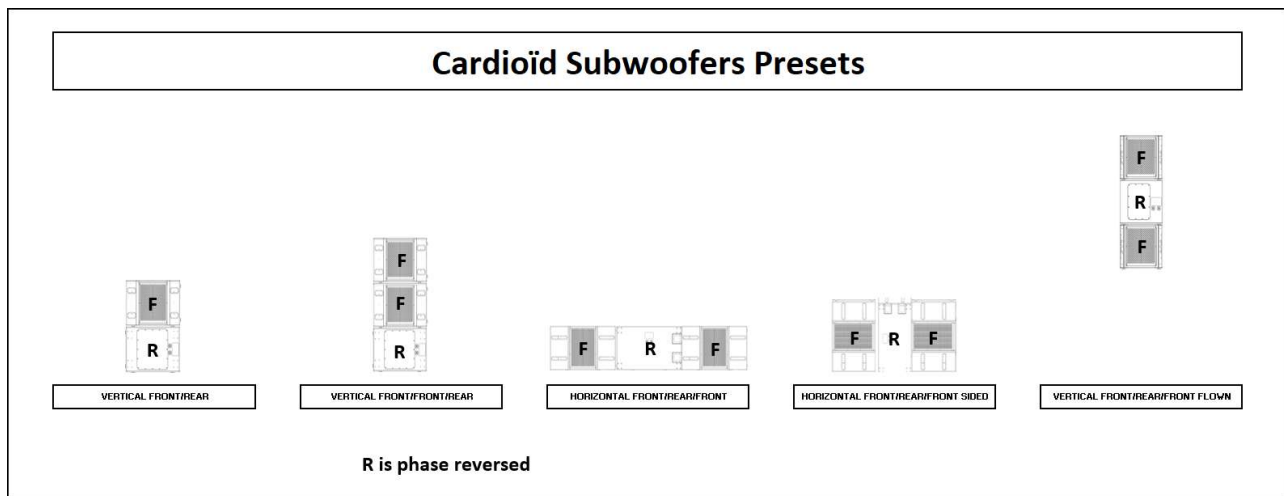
Cardioïd Subwoofers Presets

F
R
VERTICAL FRONT/REAR

F
F
R
VERTICAL FRONT/FRONT/REAR

F R F
HORIZONTAL FRONT/REAR/FRONT

F R F
HORIZONTAL FRONT/REAR/FRONT SIDED

F
R
F
VERTICAL FRONT/REAR/FRONT FLOWN

R is phase reversed